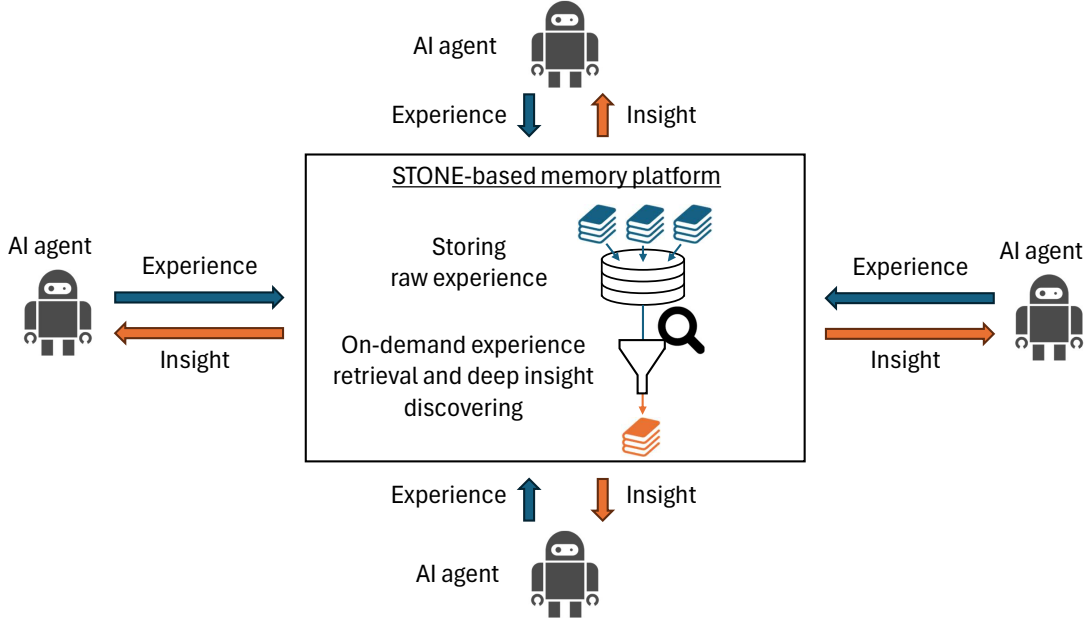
AI agent

Experience

Insight

STONE-based memory platform

Storing raw experience

On-demand experience retrieval and deep insight discovering

AI agent

Experience

Insight

AI agent

Experience

Insight

Experience

Insight

AI agent